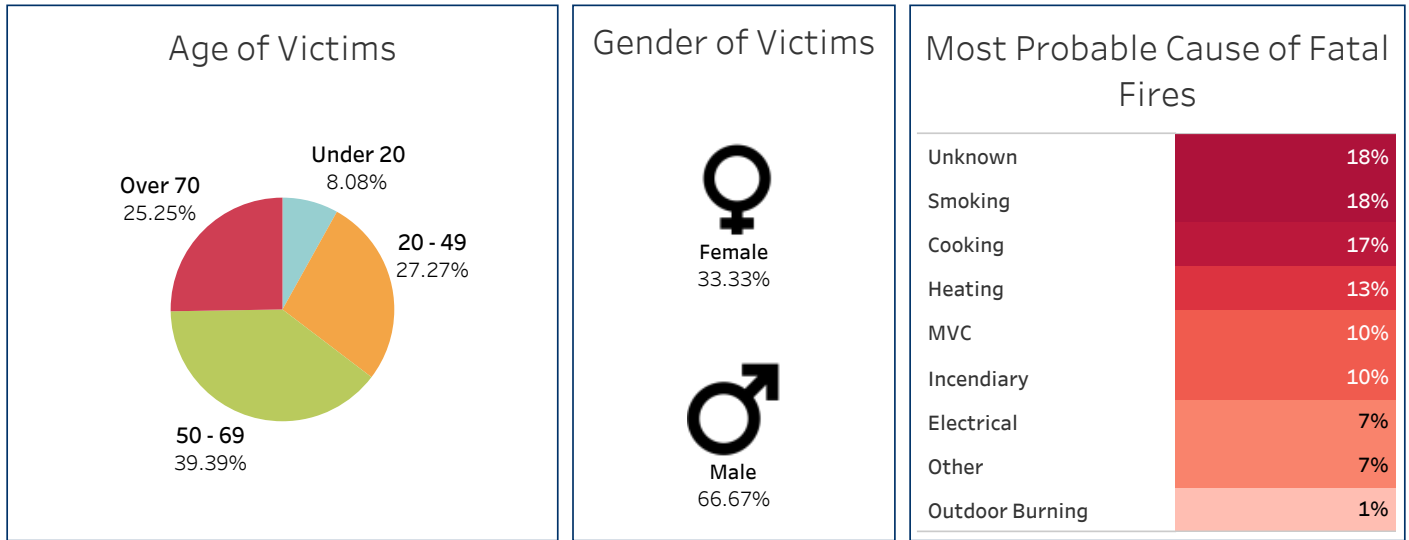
Age of Victims

Under 20
8.08%

Over 70
25.25%

20 - 49
27.27%

50 - 69
39.39%

Gender of Victims

Female
33.33%

Male
66.67%

Most Probable Cause of Fatal Fires

| | |
|---|---|
| Unknown | 18% |
| Smoking | 18% |
| Cooking | 17% |
| Heating | 13% |
| MVC | 10% |
| Incendiary | 10% |
| Electrical | 7% |
| Other | 7% |
| Outdoor Burning | 1% |